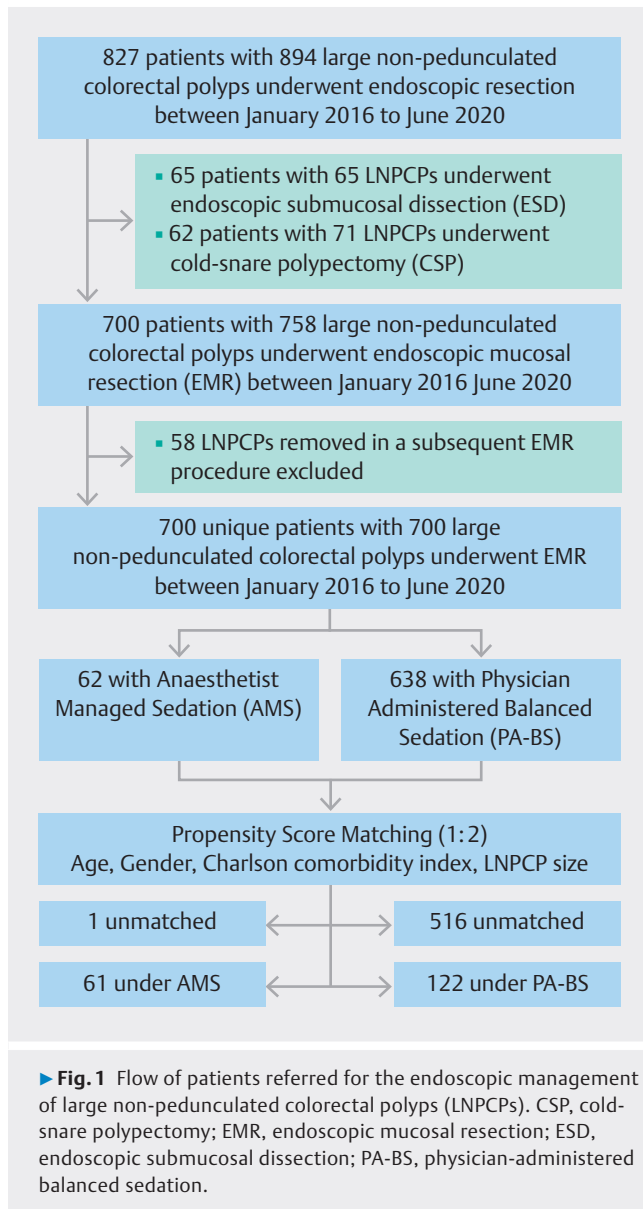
827 patients with 894 large non-pedunculated colorectal polyps underwent endoscopic resection between January 2016 to June 2020

▪ 65 patients with 65 LNPCPs underwent endoscopic submucosal dissection (ESD)
▪ 62 patients with 71 LNPCPs underwent cold-snare polypectomy (CSP)

700 patients with 758 large non-pedunculated colorectal polyps underwent endoscopic mucosal resection (EMR) between January 2016 June 2020

▪ 58 LNPCPs removed in a subsequent EMR procedure excluded

700 unique patients with 700 large non-pedunculated colorectal polyps underwent EMR between January 2016 to June 2020

62 with Anaesthetist Managed Sedation (AMS)

638 with Physician Administered Balanced Sedation (PA-BS)

Propensity Score Matching (1:2)
Age, Gender, Charlson comorbidity index, LNPCP size

1 unmatched

516 unmatched

61 under AMS

122 under PA-BS

▶Fig. 1 Flow of patients referred for the endoscopic management of large non-pedunculated colorectal polyps (LNPCPs). CSP, cold-snare polypectomy; EMR, endoscopic mucosal resection; ESD, endoscopic submucosal dissection; PA-BS, physician-administered balanced sedation.